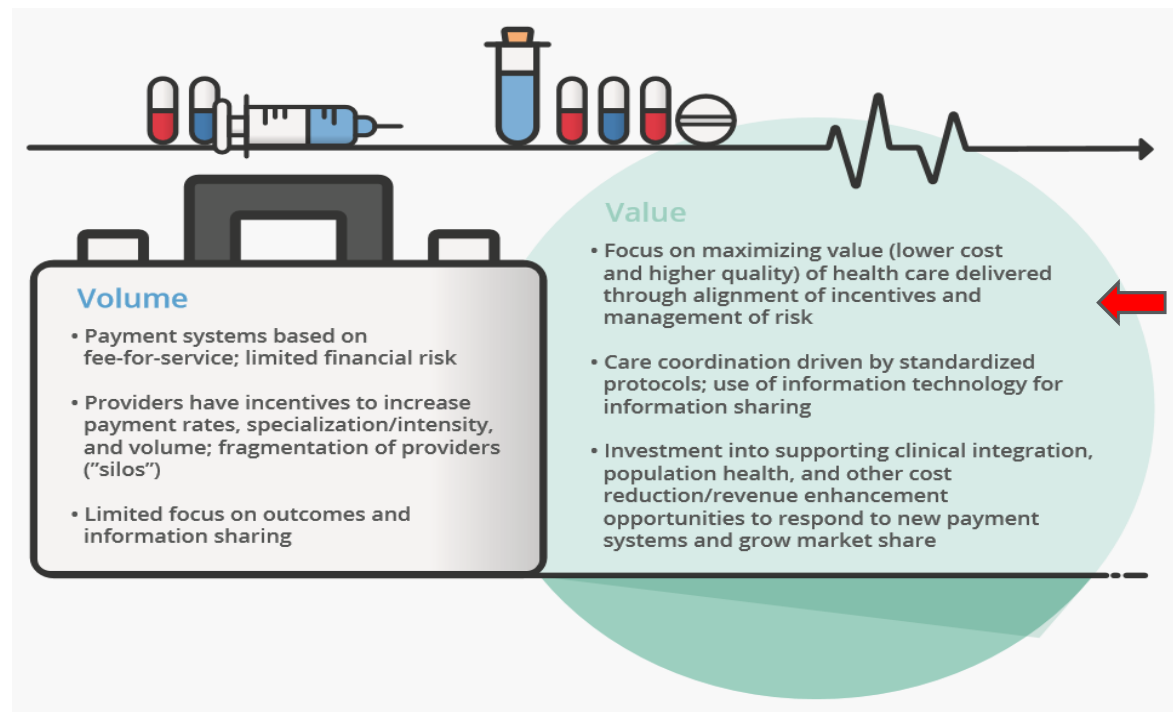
Volume

• Payment systems based on fee-for-service; limited financial risk

• Providers have incentives to increase payment rates, specialization/intensity, and volume; fragmentation of providers ("silos")

• Limited focus on outcomes and information sharing

Value

• Focus on maximizing value (lower cost and higher quality) of health care delivered through alignment of incentives and management of risk

• Care coordination driven by standardized protocols; use of information technology for information sharing

• Investment into supporting clinical integration, population health, and other cost reduction/revenue enhancement opportunities to respond to new payment systems and grow market share